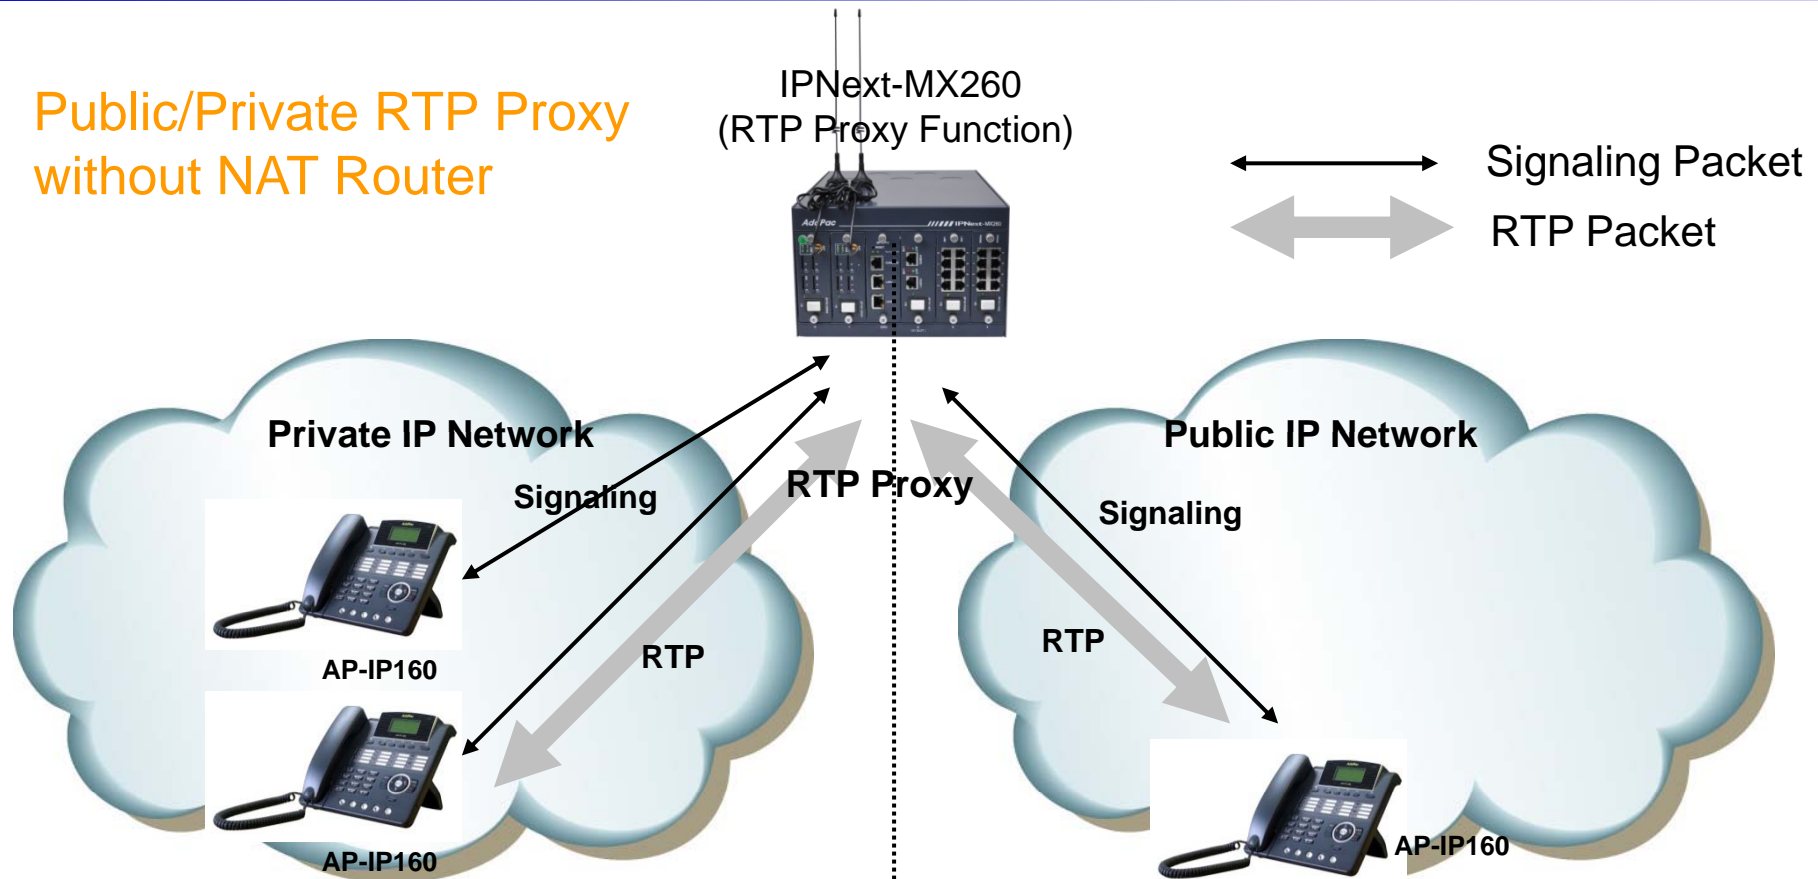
Public/Private RTP Proxy without NAT Router

IPNext-MX260
(RTP Proxy Function)

Signaling Packet
RTP Packet

Private IP Network
Signaling
RTP Proxy
Public IP Network
Signaling
AP-IP160
RTP
RTP
AP-IP160
AP-IP160